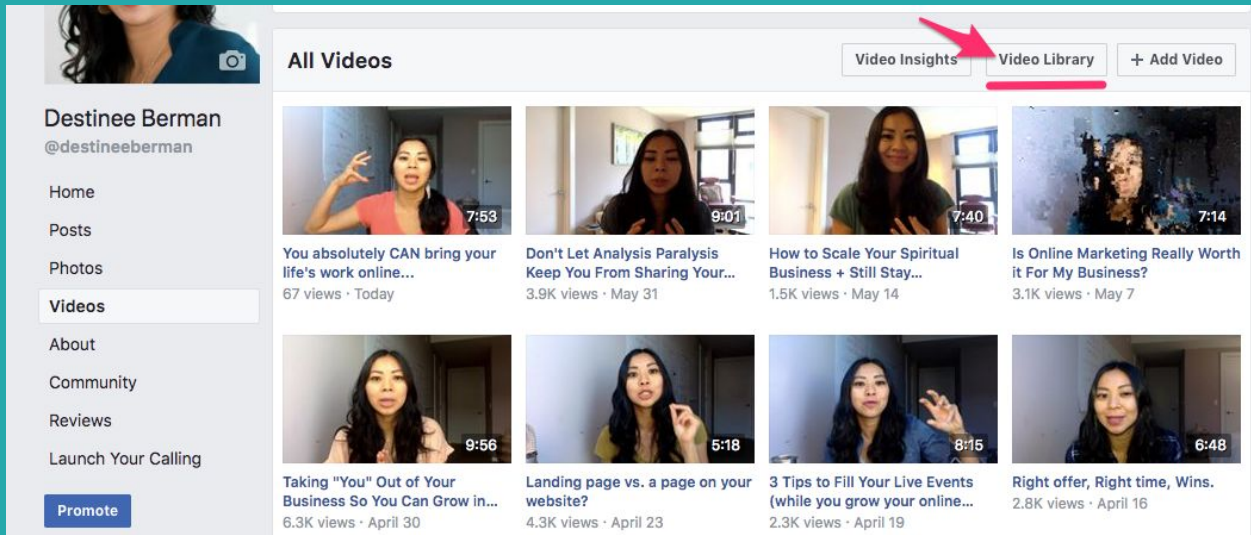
Destinee Berman
@destineeberman

Home
Posts
Photos
Videos
About
Community
Reviews
Launch Your Calling

Promote

All Videos

Video Insights
Video Library
+ Add Video

7:53
You absolutely CAN bring your life's work online...
67 views · Today

9:01
Don't Let Analysis Paralysis Keep You From Sharing Your...
3.9K views · May 31

7:40
How to Scale Your Spiritual Business + Still Stay...
1.5K views · May 14

7:14
Is Online Marketing Really Worth it For My Business?
3.1K views · May 7

9:56
Taking "You" Out of Your Business So You Can Grow in...
6.3K views · April 30

5:18
Landing page vs. a page on your website?
4.3K views · April 23

8:15
3 Tips to Fill Your Live Events (while you grow your online...
2.3K views · April 19

6:48
Right offer, Right time, Wins.
2.8K views · April 16